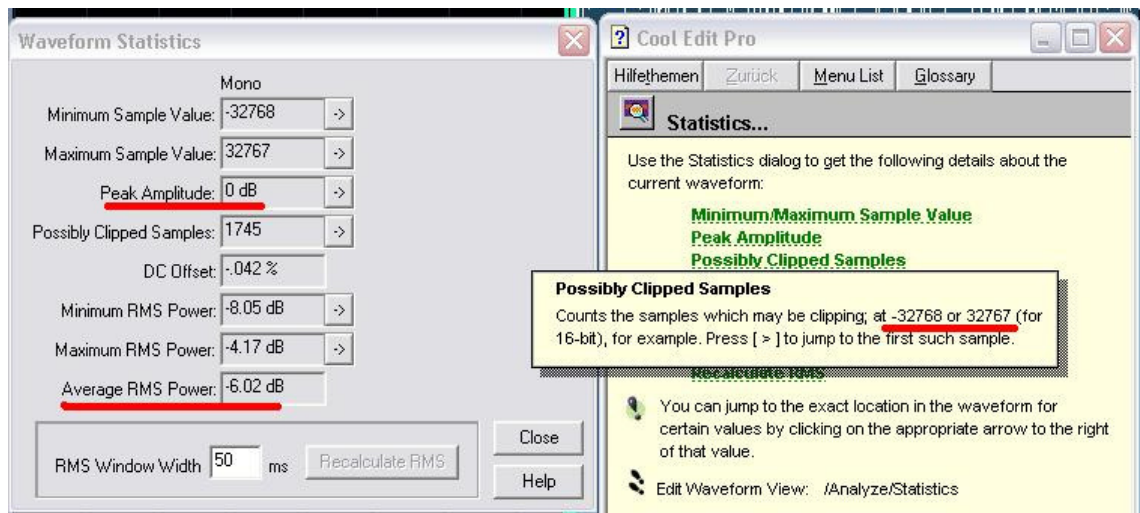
Waveform Statistics

Mono

Minimum Sample Value: -32768 ->

Maximum Sample Value: 32767 ->

Peak Amplitude: 0 dB ->

Possibly Clipped Samples: 1745 ->

DC Offset: -.042 %

Minimum RMS Power: -8.05 dB ->

Maximum RMS Power: -4.17 dB ->

Average RMS Power: -6.02 dB

RMS Window Width 50 ms Recalculate RMS

Close

Help

Cool Edit Pro

Hilfethemen Zurück Menu List Glossary

Statistics...

Use the Statistics dialog to get the following details about the current waveform:

Minimum/Maximum Sample Value
Peak Amplitude
Possibly Clipped Samples

Possibly Clipped Samples

Counts the samples which may be clipping; at -32768 or 32767 (for 16-bit), for example. Press [ > ] to jump to the first such sample.

Recalculate RMS

You can jump to the exact location in the waveform for certain values by clicking on the appropriate arrow to the right of that value.

Edit Waveform View: /Analyze/Statistics